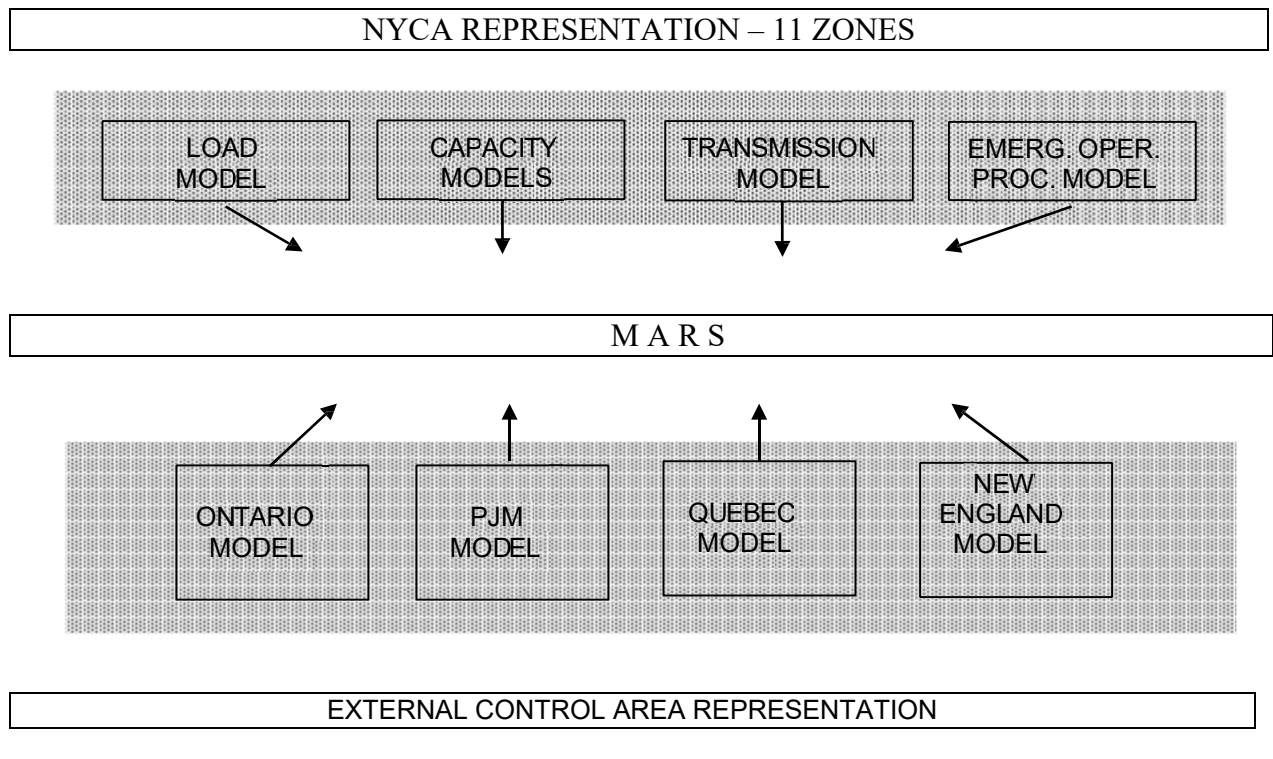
NYCA REPRESENTATION – 11 ZONES

LOAD MODEL

CAPACITY MODELS

TRANSMISSION MODEL

EMERG. OPER. PROC. MODEL

M A R S

ONTARIO MODEL

PJM MODEL

QUEBEC MODEL

NEW ENGLAND MODEL

EXTERNAL CONTROL AREA REPRESENTATION